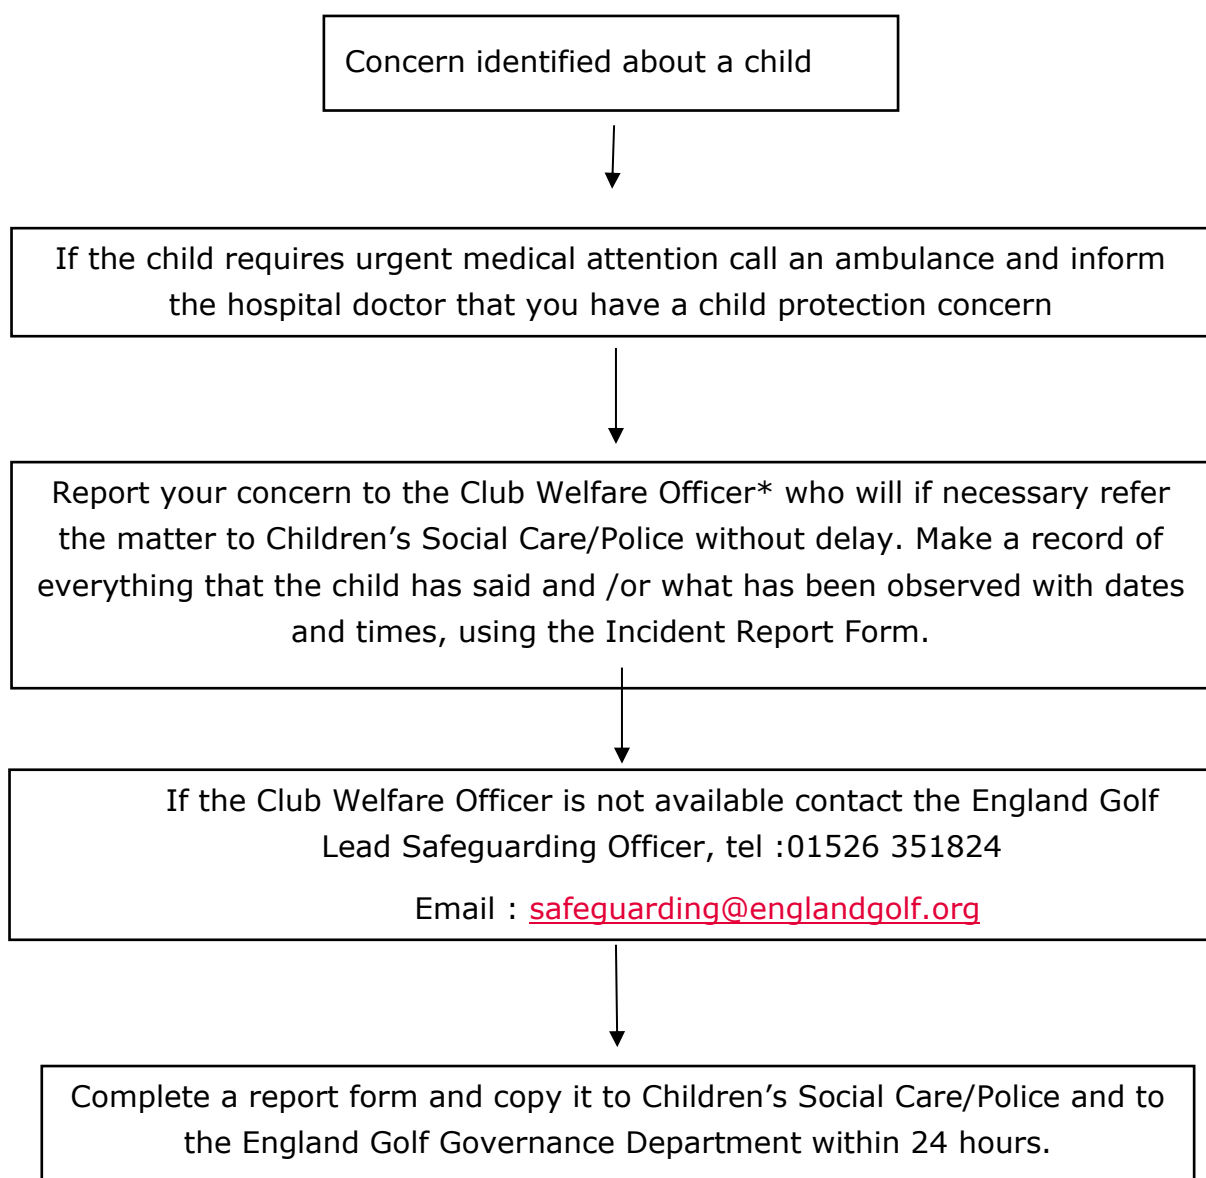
Concern identified about a child

If the child requires urgent medical attention call an ambulance and inform the hospital doctor that you have a child protection concern

Report your concern to the Club Welfare Officer* who will if necessary refer the matter to Children's Social Care/Police without delay. Make a record of everything that the child has said and /or what has been observed with dates and times, using the Incident Report Form.

If the Club Welfare Officer is not available contact the England Golf Lead Safeguarding Officer, tel :01526 351824

Email : safeguarding@englandgolf.org

Complete a report form and copy it to Children's Social Care/Police and to the England Golf Governance Department within 24 hours.